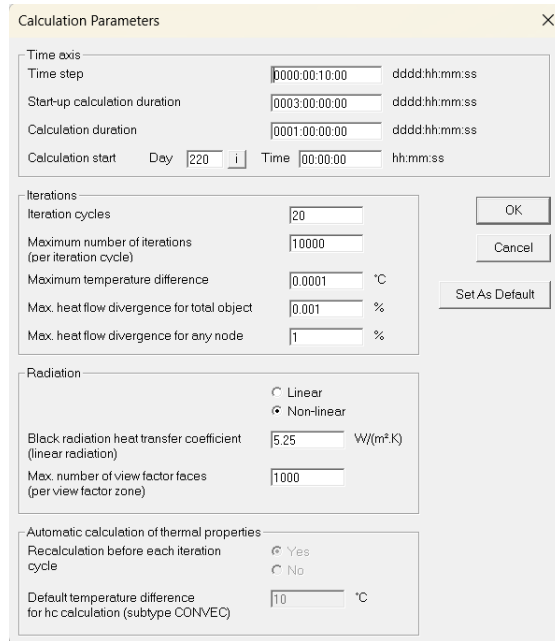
Calculation Parameters

×

Time axis

Time step 0000:00:10:00 dddd:hh:mm:ss

Start-up calculation duration 0003:00:00:00 dddd:hh:mm:ss

Calculation duration 0001:00:00:00 dddd:hh:mm:ss

Calculation start Day 220 i Time 00:00:00 hh:mm:ss

Iterations

Iteration cycles 20

Maximum number of iterations (per iteration cycle) 10000

Maximum temperature difference 0.0001 °C

Max. heat flow divergence for total object 0.001 %

Max. heat flow divergence for any node 1 %

OK

Cancel

Set As Default

Radiation

Linear

Non-linear

Black radiation heat transfer coefficient (linear radiation) 5.25 W/(m².K)

Max. number of view factor faces (per view factor zone) 1000

Automatic calculation of thermal properties

Recalculation before each iteration cycle

Yes

No

Default temperature difference for hc calculation (subtype CONVEC) 10 °C